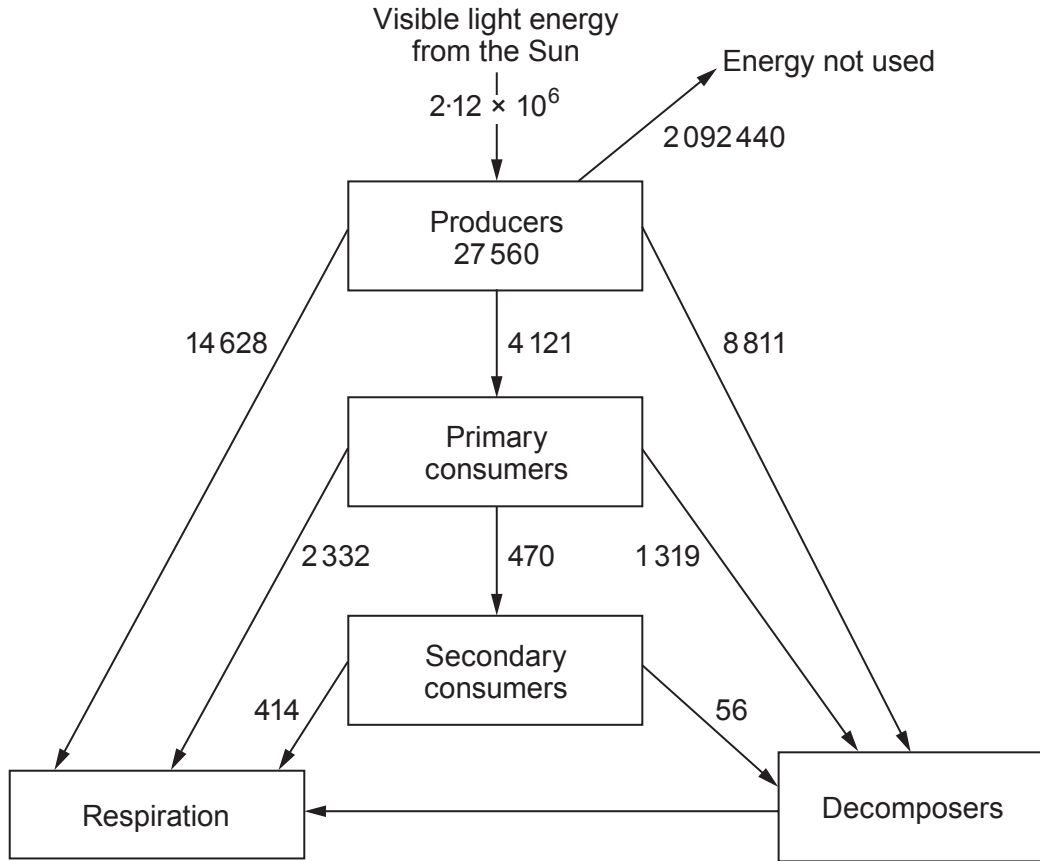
Visible light energy from the Sun

$2{\cdot}12 \times 10^6$

Energy not used

2 092 440

Producers
27 560

14 628

4 121

8 811

Primary consumers

2 332

470

1 319

Secondary consumers

414

56

Respiration

Decomposers